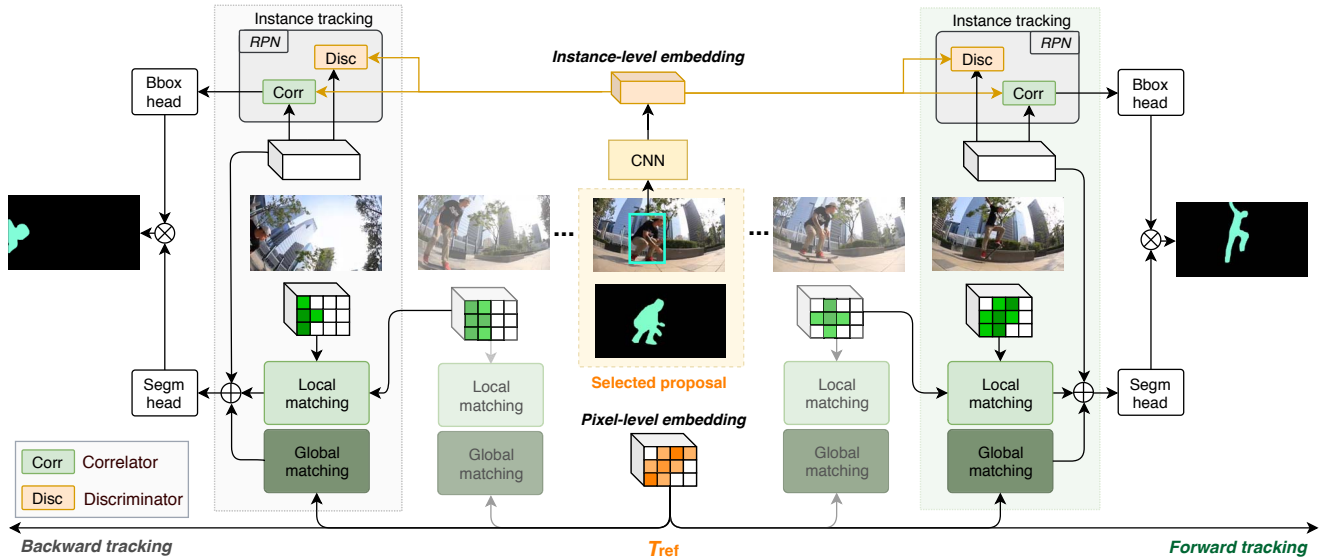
Instance tracking

RPN

Disc

Corr

Bbox head

Instance-level embedding

CNN

Instance tracking

RPN

Disc

Corr

Bbox head

...

...

Selected proposal

Local matching

Local matching

Local matching

Local matching

Segm head

Segm head

Pixel-level embedding

Global matching

Global matching

Global matching

Global matching

Corr Correlator

Disc Discriminator

Backward tracking

$T_{ref}$

Forward tracking